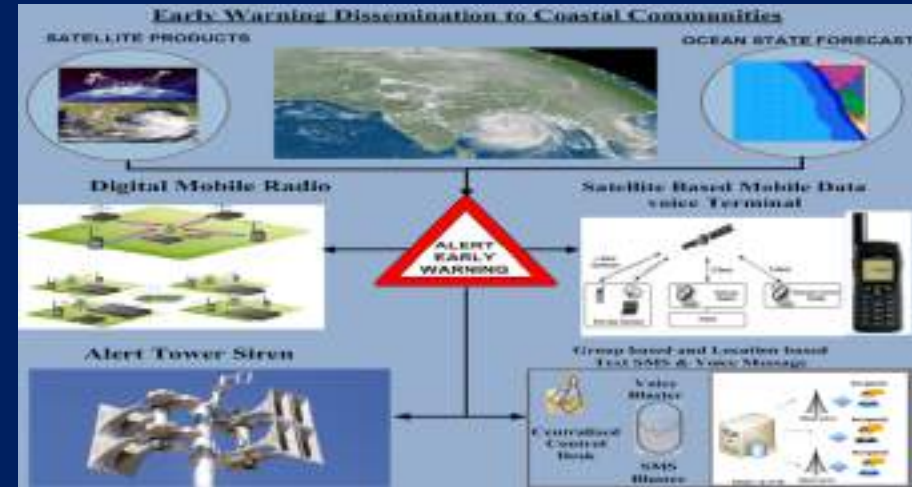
Early Warning Dissemination to Coastal Communities

SATELLITE PRODUCTS

OCEAN STATE FORECAST

Digital Mobile Radio

Satellite Based Mobile Data voice Terminal

ALERT EARLY WARNING

Alert Tower Siren

Group based and Location based Text SMS & Voice Message

Centralized Control Desk

Voice Blaster

SMS Blaster